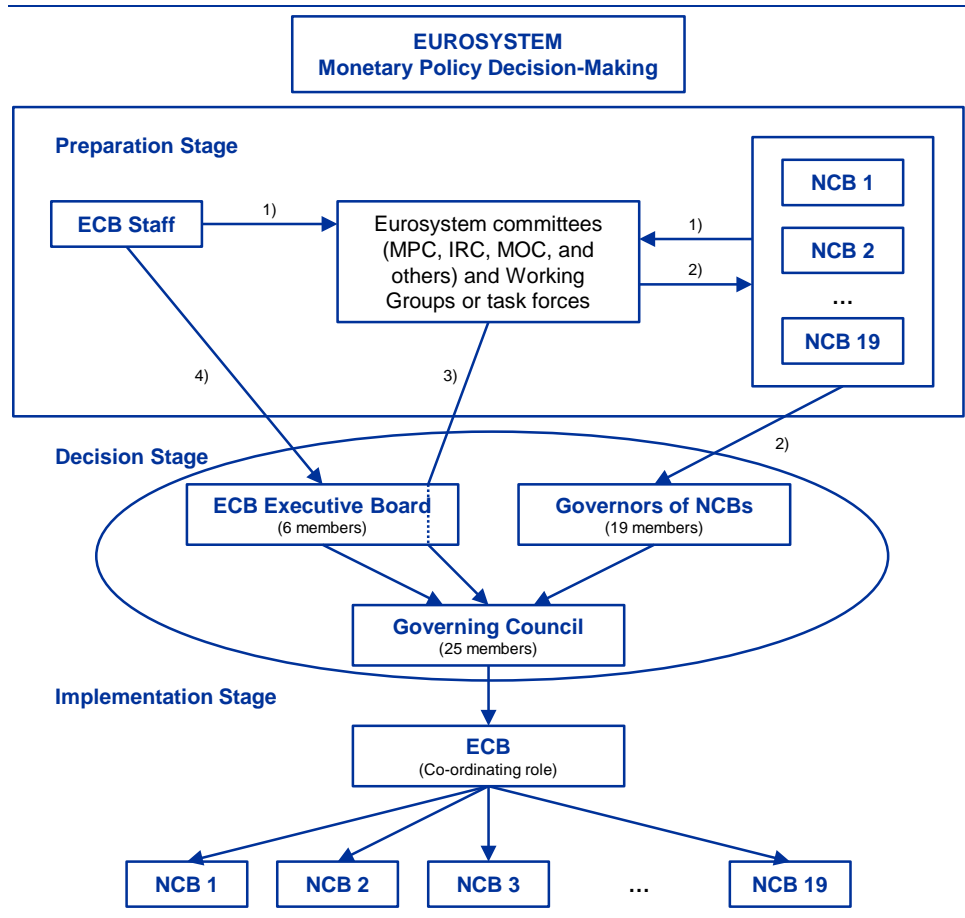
EUROSYSTEM
Monetary Policy Decision-Making

Preparation Stage

ECB Staff

1)

Eurosystem committees (MPC, IRC, MOC, and others) and Working Groups or task forces

1)

2)

NCB 1

NCB 2

…

NCB 19

4)

3)

2)

Decision Stage

ECB Executive Board
(6 members)

Governors of NCBs
(19 members)

Governing Council
(25 members)

Implementation Stage

ECB
(Co-ordinating role)

NCB 1

NCB 2

NCB 3

…

NCB 19